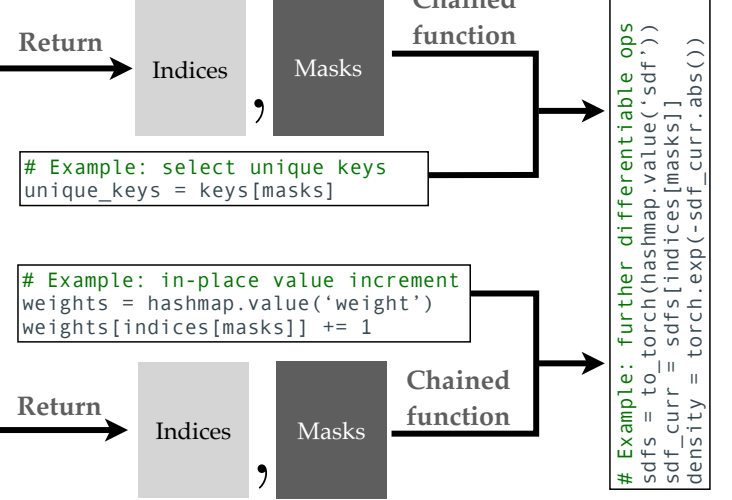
Return

Indices

,

Masks

Chained function

# Example: select unique keys
unique_keys = keys[masks]

# Example: in-place value increment
weights = hashmap.value('weight')
weights[indices[masks]] += 1

Return

Indices

,

Masks

Chained function

# Example: further differentiable ops
sdfs = to_torch(hashmap.value('sdf'))
sdf_curr = sdfs[indices[masks]]
density = torch.exp(-sdf_curr.abs())